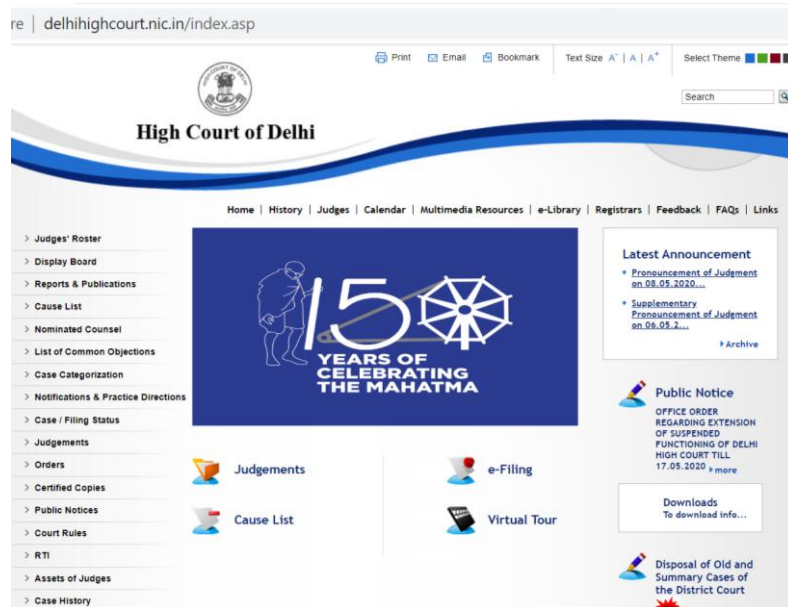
re | delhihighcourt.nic.in/index.asp

Print Email Bookmark Text Size A⁻ | A | A⁺ Select Theme

Search

High Court of Delhi

Home | History | Judges | Calendar | Multimedia Resources | e-Library | Registrars | Feedback | FAQs | Links

> Judges' Roster
> Display Board
> Reports & Publications
> Cause List
> Nominated Counsel
> List of Common Objections
> Case Categorization
> Notifications & Practice Directions
> Case / Filing Status
> Judgements
> Orders
> Certified Copies
> Public Notices
> Court Rules
> RTI
> Assets of Judges
> Case History

150 YEARS OF CELEBRATING THE MAHATMA

Latest Announcement

• Pronouncement of Judgment on 08.05.2020...

• Supplementary Pronouncement of Judgment on 06.05.2...

▸Archive

Public Notice

OFFICE ORDER REGARDING EXTENSION OF SUSPENDED FUNCTIONING OF DELHI HIGH COURT TILL 17.05.2020 ▸more

Judgements

e-Filing

Cause List

Virtual Tour

Downloads
To download info...

Disposal of Old and Summary Cases of the District Court